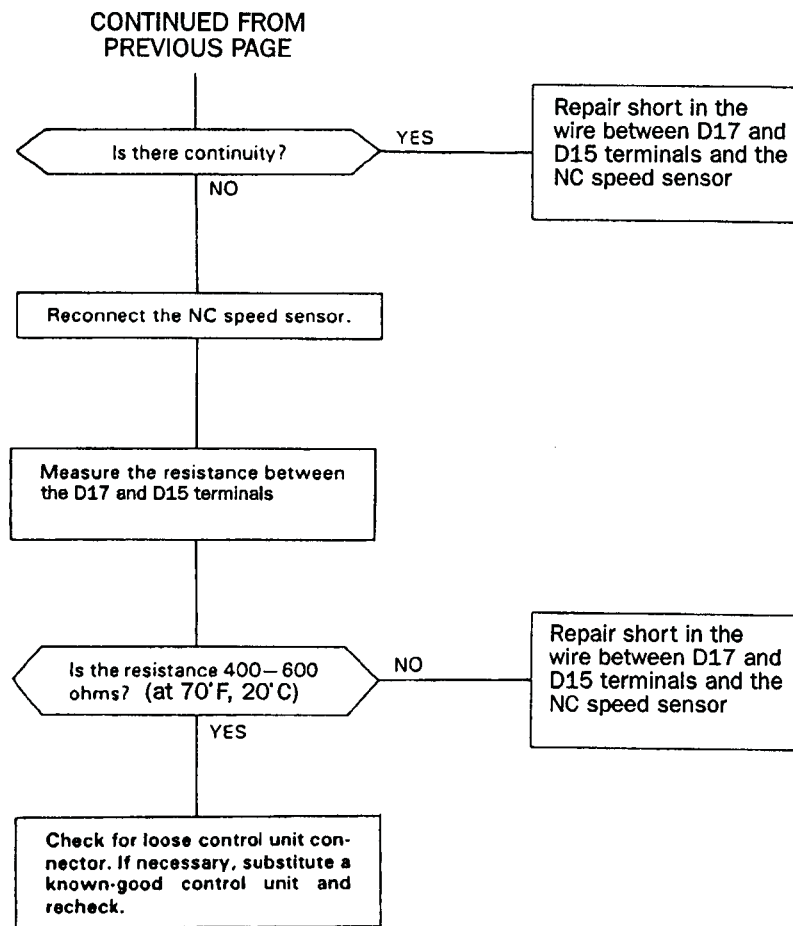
CONTINUED FROM PREVIOUS PAGE

Is there continuity?

YES

Repair short in the wire between D17 and D15 terminals and the NC speed sensor

NO

Reconnect the NC speed sensor.

Measure the resistance between the D17 and D15 terminals

Is the resistance 400—600 ohms? (at 70°F, 20°C)

NO

Repair short in the wire between D17 and D15 terminals and the NC speed sensor

YES

Check for loose control unit connector. If necessary, substitute a known-good control unit and recheck.